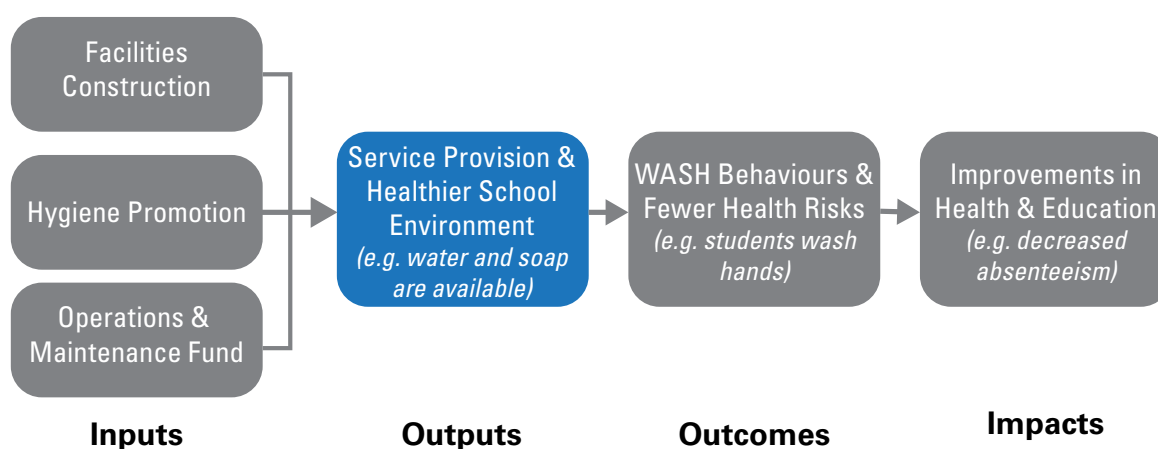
Facilities Construction

Hygiene Promotion

Operations & Maintenance Fund

Service Provision & Healthier School Environment
(e.g. water and soap are available)

WASH Behaviours & Fewer Health Risks
(e.g. students wash hands)

Improvements in Health & Education
(e.g. decreased absenteeism)

Inputs

Outputs

Outcomes

Impacts